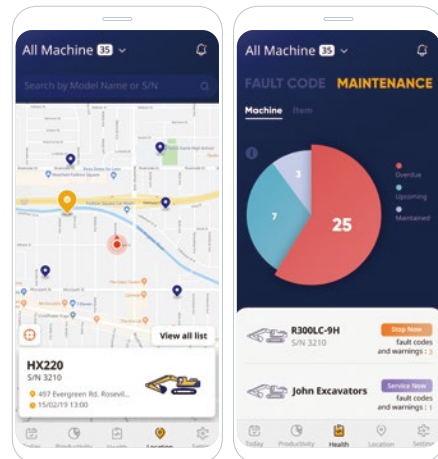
All Machine 35

Search by Model Name or S/N

View all list

HX220
S/N 3210

457 Evergreen Rd. Rosevil...
15/02/19 13:00

Today Productivity Health Location Setting

All Machine 35

FAULT CODE MAINTENANCE

Machine Item

3
7
25

Overdue
Upcoming
Maintained

R300LC-9H
S/N 3210
Stop Now
fault codes and warnings : 1

John Excavators
Service Now
fault codes and warnings : 3

Today Productivity Health Location Setting